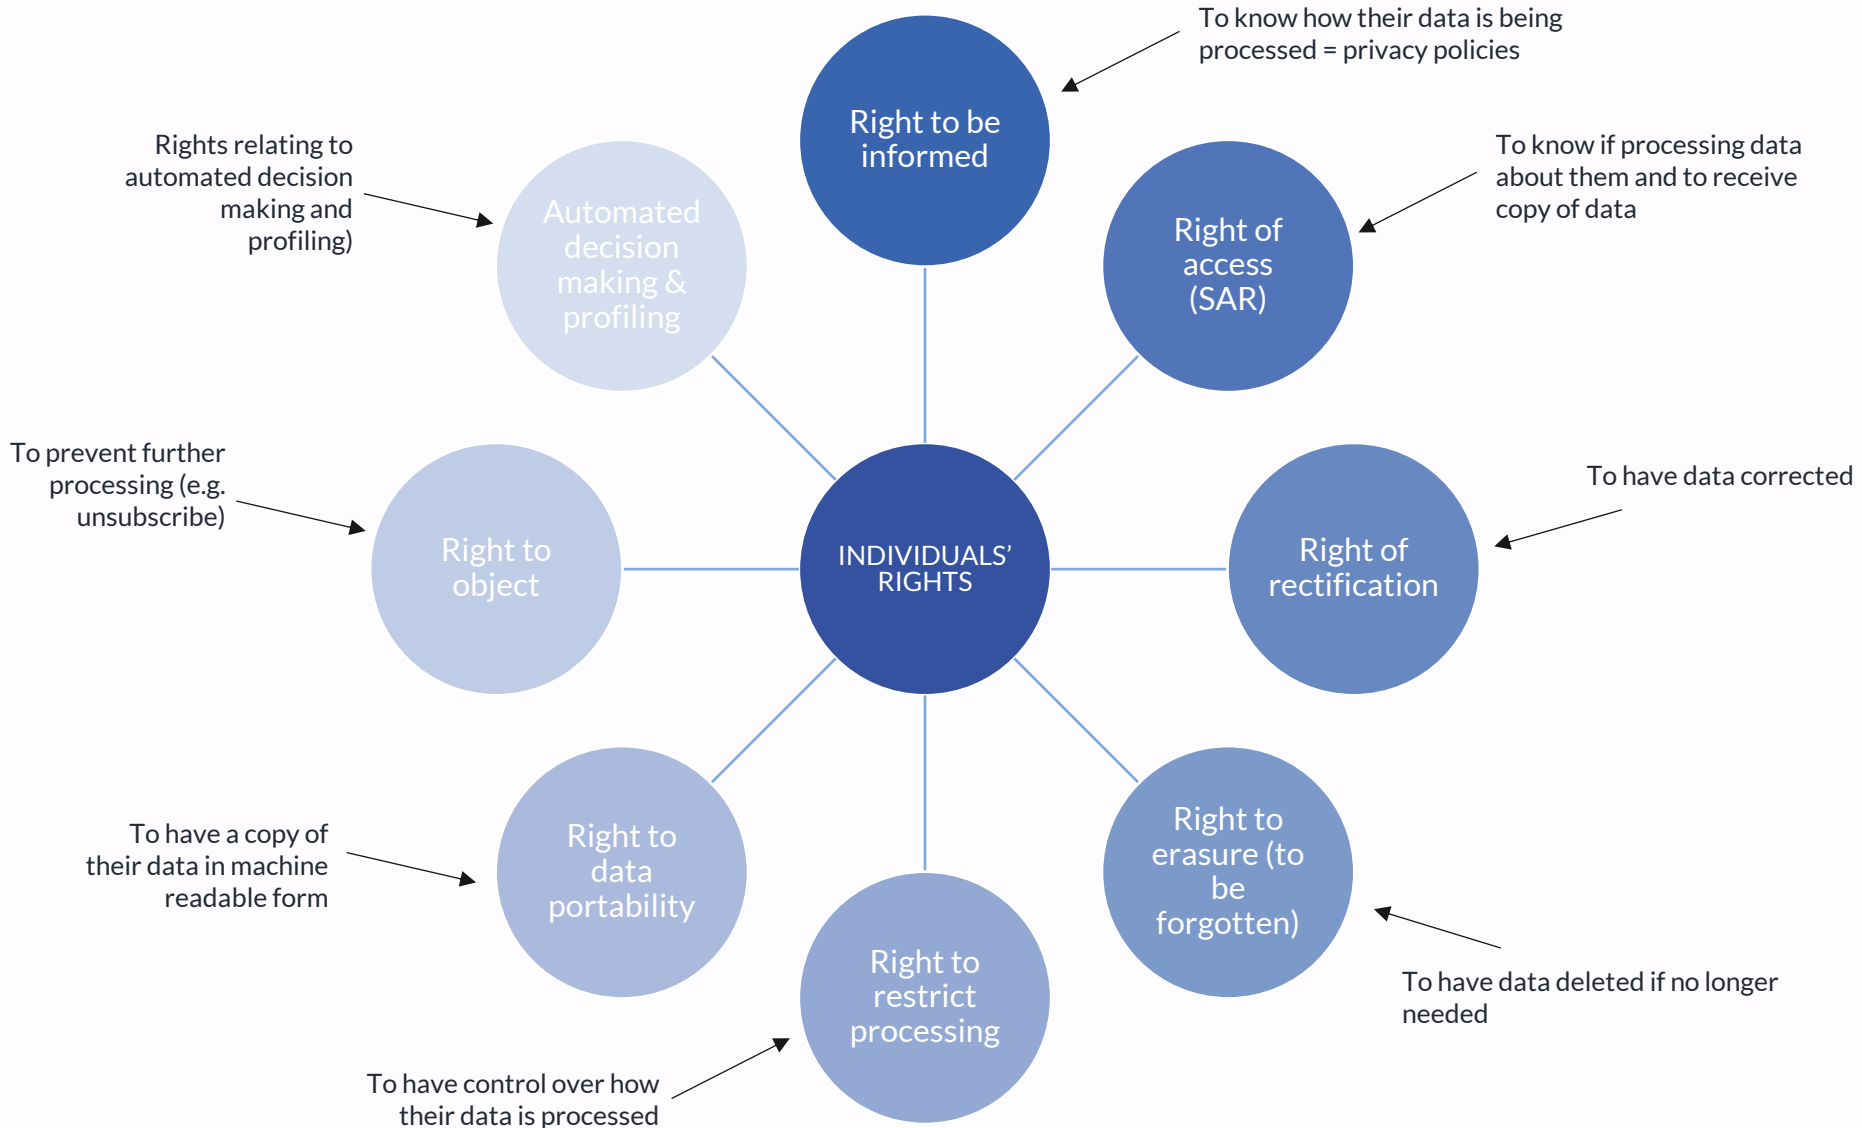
Right to be informed

To know how their data is being processed = privacy policies

Right of access (SAR)

To know if processing data about them and to receive copy of data

Right of rectification

To have data corrected

Right to erasure (to be forgotten)

To have data deleted if no longer needed

Right to restrict processing

To have control over how their data is processed

Right to data portability

To have a copy of their data in machine readable form

Right to object

To prevent further processing (e.g. unsubscribe)

Automated decision making & profiling

Rights relating to automated decision making and profiling)

INDIVIDUALS' RIGHTS